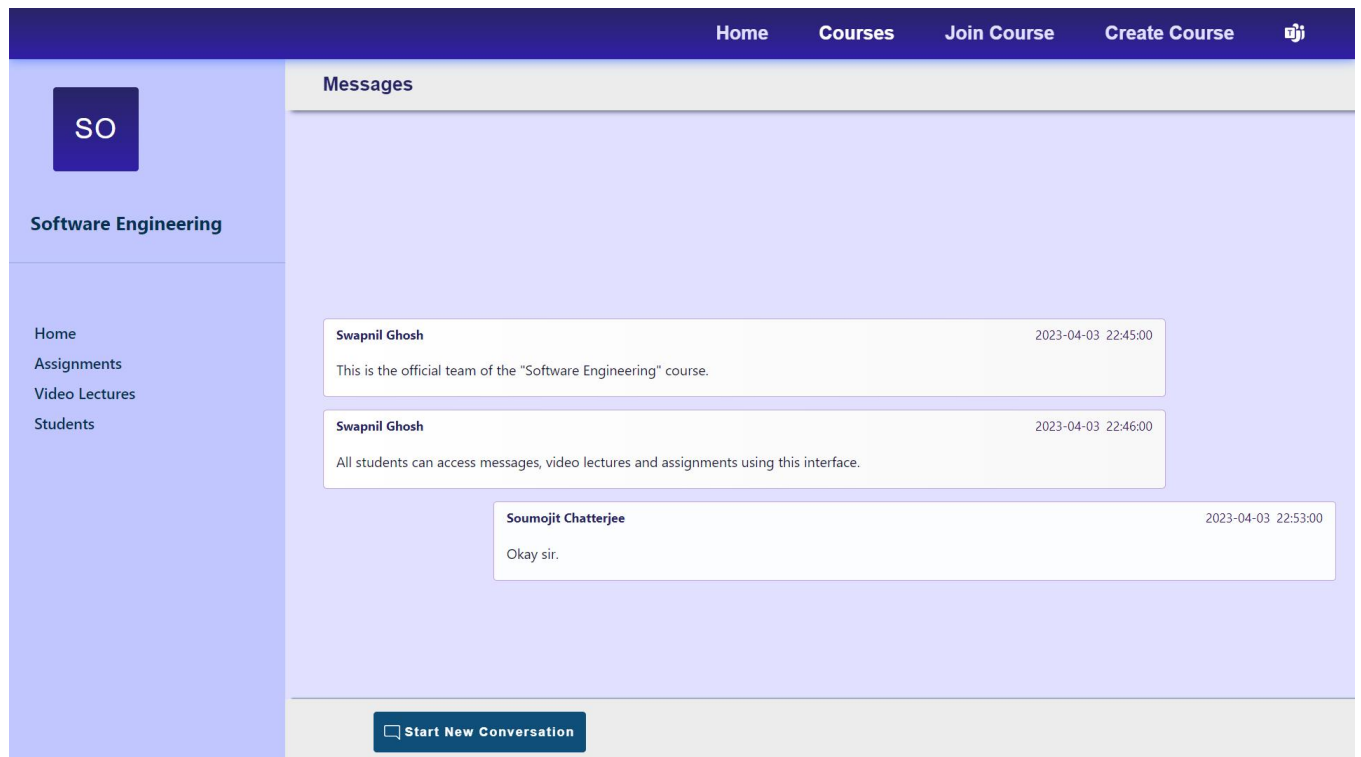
Home Courses Join Course Create Course

SO

Software Engineering

Home
Assignments
Video Lectures
Students

Messages

Swapnil Ghosh 2023-04-03 22:45:00

This is the official team of the "Software Engineering" course.

Swapnil Ghosh 2023-04-03 22:46:00

All students can access messages, video lectures and assignments using this interface.

Soumojit Chatterjee 2023-04-03 22:53:00

Okay sir.

Start New Conversation